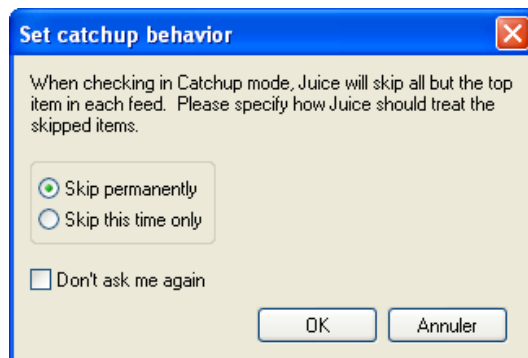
Set catchup behavior

When checking in Catchup mode, Juice will skip all but the top item in each feed. Please specify how Juice should treat the skipped items.

Skip permanently
Skip this time only

Don't ask me again

OK
Annuler